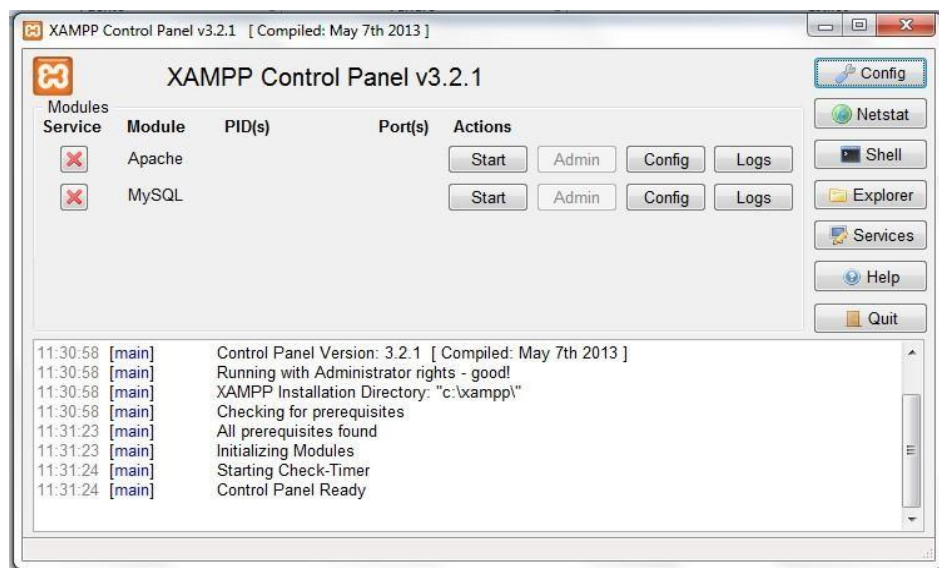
XAMPP Control Panel v3.2.1 [ Compiled: May 7th 2013 ]

XAMPP Control Panel v3.2.1

Config

Modules

| Service | Module | PID(s) | Port(s) | Actions | | | |
|---|---|---|---|---|---|---|---|
| | Apache | | | Start | Admin | Config | Logs |
| | MySQL | | | Start | Admin | Config | Logs |

Netstat

Shell

Explorer

Services

Help

Quit

11:30:58 [main] Control Panel Version: 3.2.1 [ Compiled: May 7th 2013 ]
11:30:58 [main] Running with Administrator rights - good!
11:30:58 [main] XAMPP Installation Directory: "c:\xampp\"
11:30:58 [main] Checking for prerequisites
11:31:23 [main] All prerequisites found
11:31:23 [main] Initializing Modules
11:31:24 [main] Starting Check-Timer
11:31:24 [main] Control Panel Ready